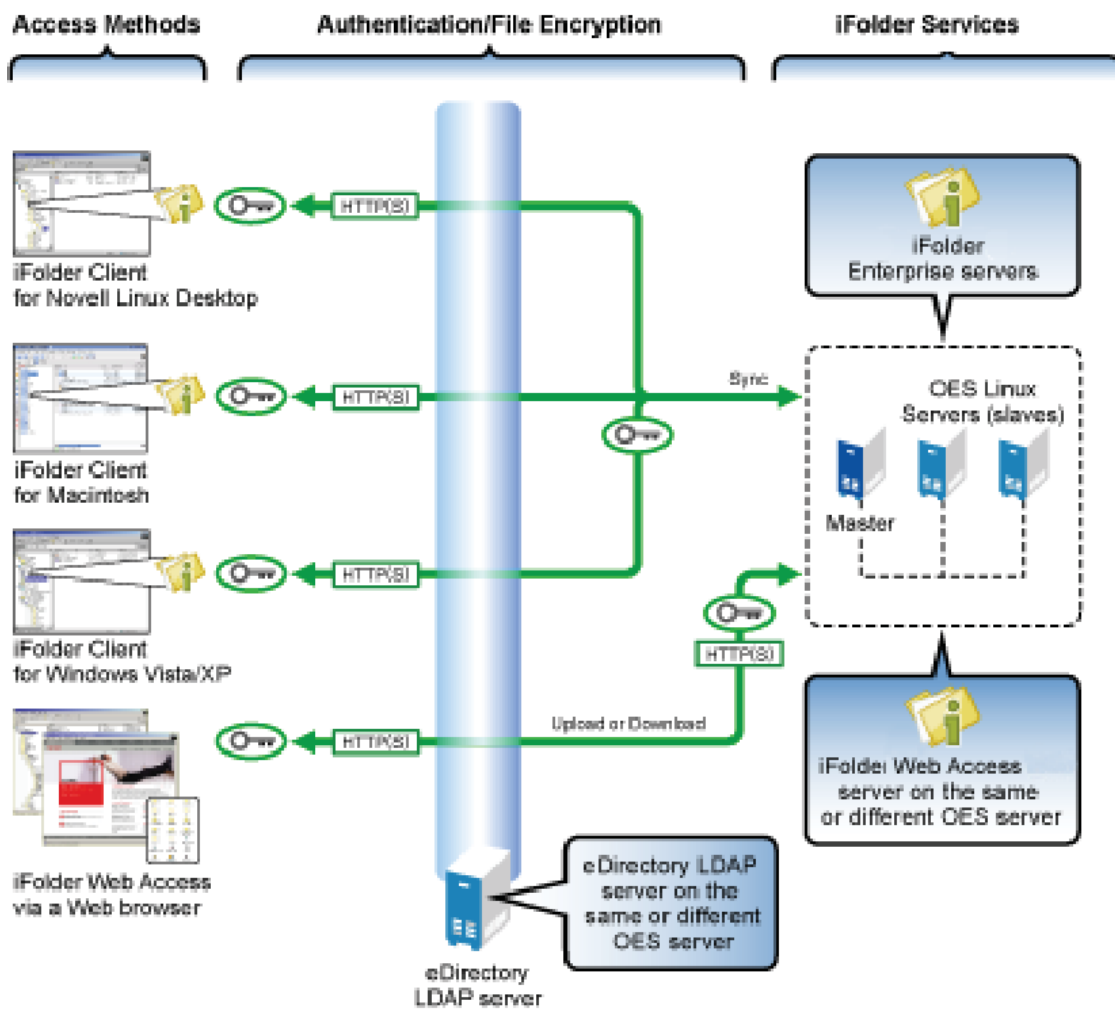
Access Methods

Authentication/File Encryption

iFolder Services

iFolder Client for Novell Linux Desktop

HTTP(S)

iFolder Enterprise servers

Sync

HTTP(S)

OES Linux Servers (slaves)

iFolder Client for Macintosh

Master

HTTP(S)

iFolder Client for Windows Vista/XP

HTTP(S)

Upload or Download

HTTP(S)

iFolder Web Access server on the same or different OES server

iFolder Web Access via a Web browser

eDirectory LDAP server on the same or different OES server

eDirectory LDAP server